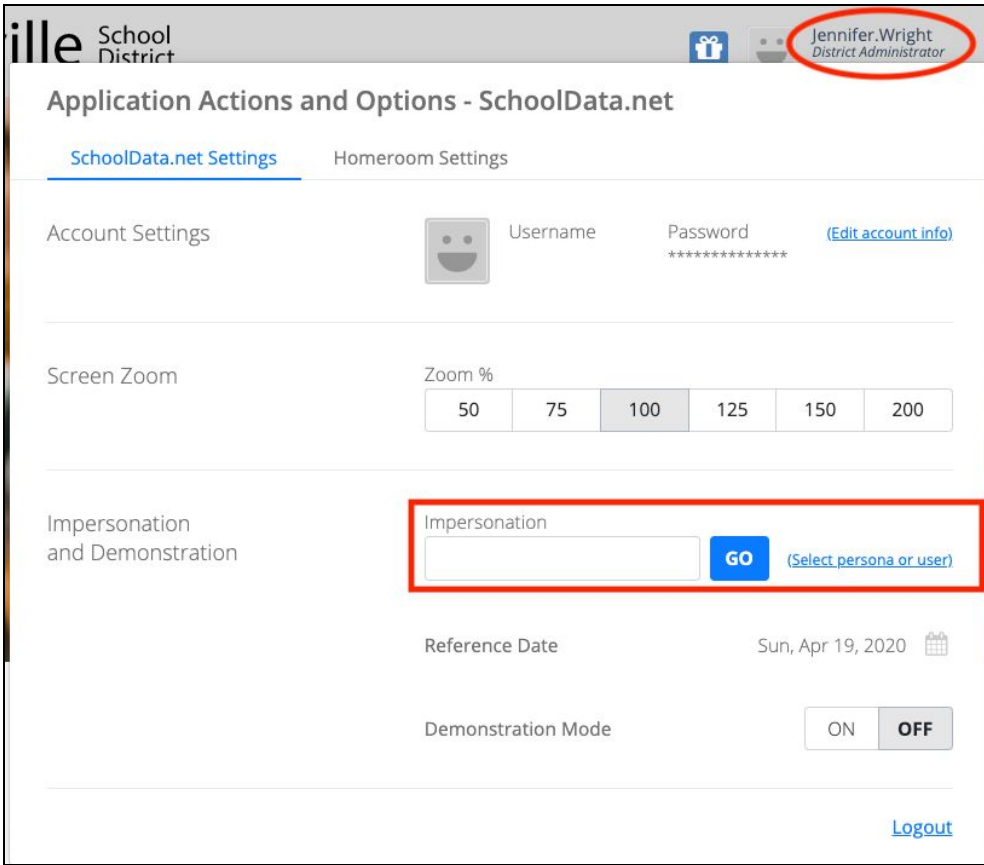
ille School District

Jennifer.Wright
District Administrator

Application Actions and Options - SchoolData.net

SchoolData.net Settings    Homeroom Settings

Account Settings

Username

Password
**************

(Edit account info)

Screen Zoom

Zoom %

| 50 | 75 | 100 | 125 | 150 | 200 |
|---|---|---|---|---|---|

Impersonation and Demonstration

Impersonation

GO

(Select persona or user)

Reference Date

Sun, Apr 19, 2020

Demonstration Mode

ON OFF

Logout